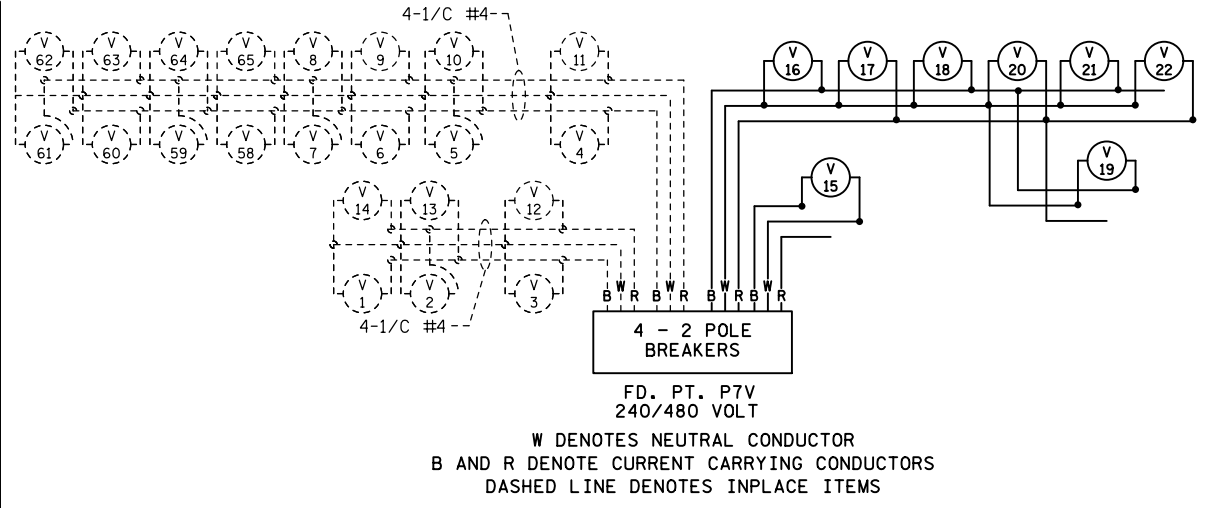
4-1/C #4

V 62
V 63
V 64
V 65
V 8
V 9
V 10
V 11

V 61
V 60
V 59
V 58
V 7
V 6
V 5
V 4

V 16
V 17
V 18
V 20
V 21
V 22

V 19

V 15

V 14
V 13
V 12

V 1
V 2
V 3

4-1/C #4

B W R B W R B W R B W R

4 - 2 POLE BREAKERS

FD. PT. P7V
240/480 VOLT

W DENOTES NEUTRAL CONDUCTOR
B AND R DENOTE CURRENT CARRYING CONDUCTORS
DASHED LINE DENOTES INPLACE ITEMS